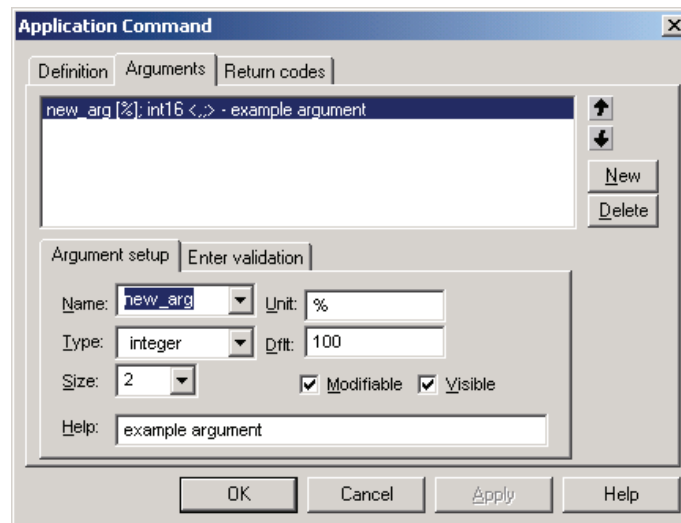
Application Command

Definition
Arguments
Return codes

new_arg [%]; int16 <,;> - example argument

New
Delete

Argument setup
Enter validation

Name: new_arg
Unit: %
Type: integer
Dflt: 100
Size: 2
Modifiable
Visible
Help: example argument

OK
Cancel
Apply
Help